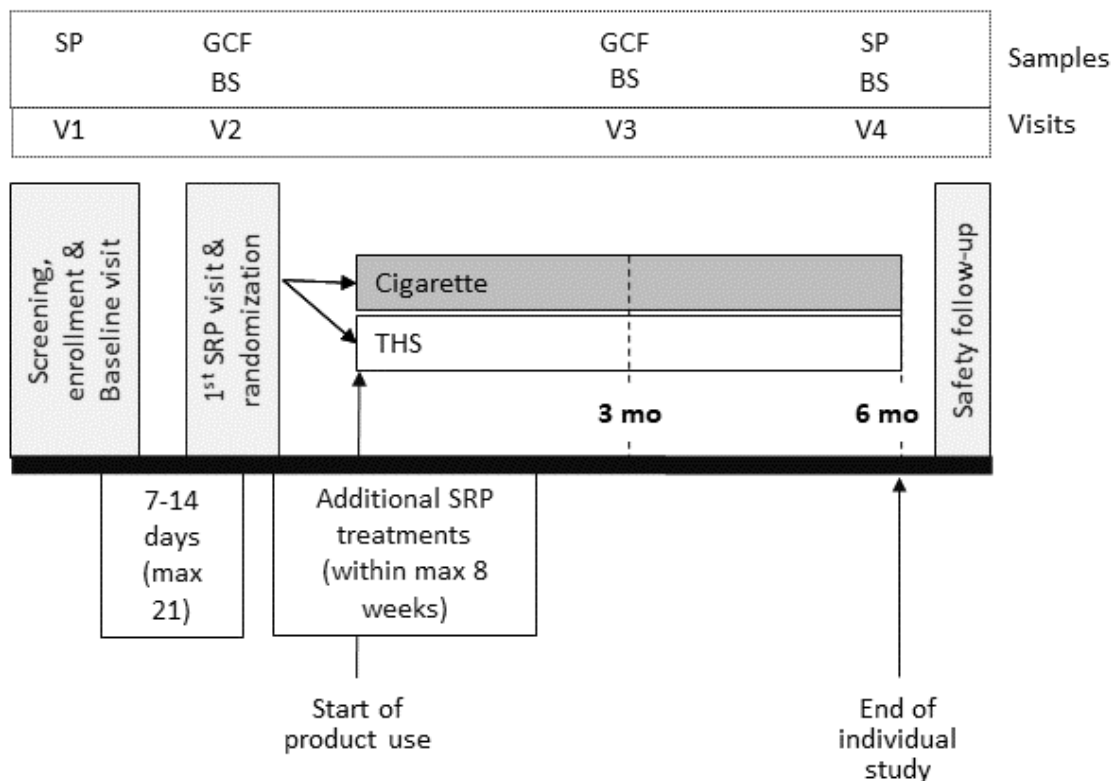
| SP | GCF BS | GCF BS | SP BS | Samples |
|---|---|---|---|---|
| V1 | V2 | V3 | V4 | Visits |

Screening, enrollment & Baseline visit

1st SRP visit & randomization

Cigarette

THS

3 mo

6 mo

Safety follow-up

7-14 days (max 21)

Additional SRP treatments (within max 8 weeks)

Start of product use

End of individual study